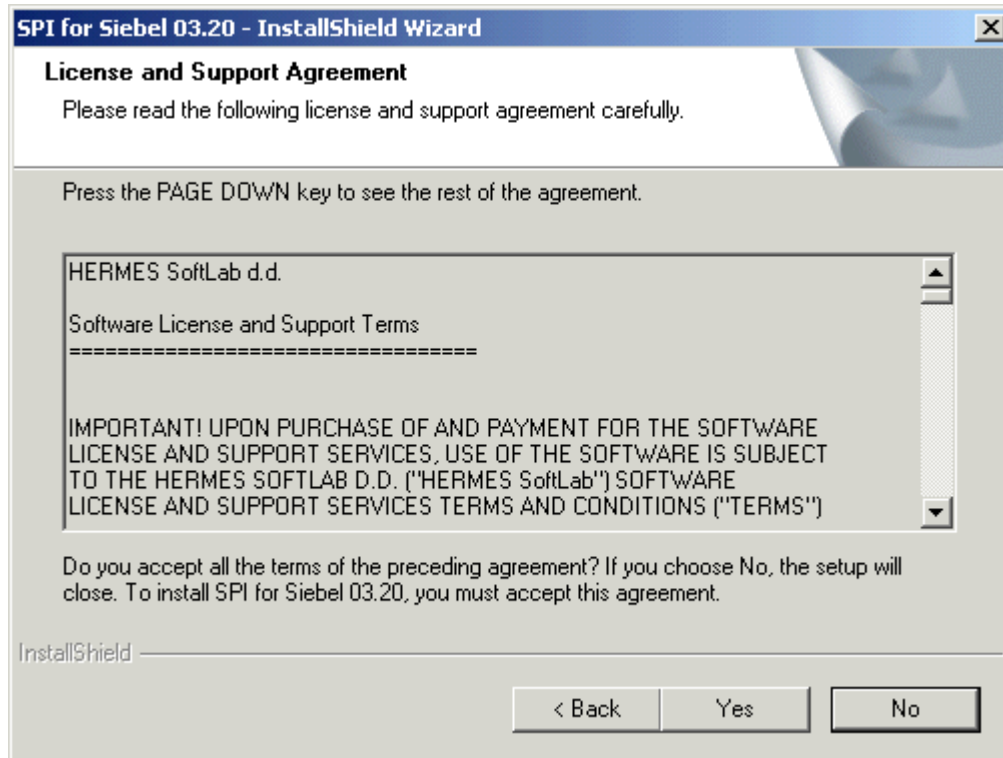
SPI for Siebel 03.20 - InstallShield Wizard

License and Support Agreement

Please read the following license and support agreement carefully.

Press the PAGE DOWN key to see the rest of the agreement.

HERMES SoftLab d.d.

Software License and Support Terms
===================================

IMPORTANT! UPON PURCHASE OF AND PAYMENT FOR THE SOFTWARE LICENSE AND SUPPORT SERVICES, USE OF THE SOFTWARE IS SUBJECT TO THE HERMES SOFTLAB D.D. ("HERMES SoftLab") SOFTWARE LICENSE AND SUPPORT SERVICES TERMS AND CONDITIONS ("TERMS")

Do you accept all the terms of the preceding agreement? If you choose No, the setup will close. To install SPI for Siebel 03.20, you must accept this agreement.

InstallShield

< Back

Yes

No